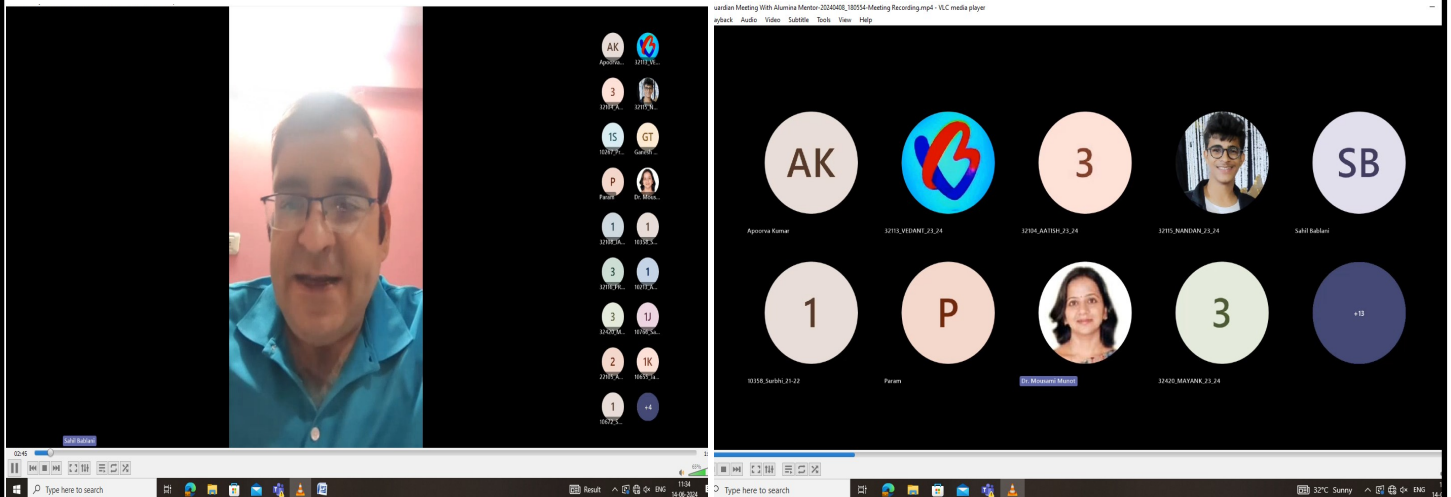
AK
Apoorva...
32113_VE...
3
32104_A...
32115_N...
1S
10287_Fr...
GT
Ganesh ...
P
Param
Dr. Mous...
1
32108_IA...
1
10358_S...
3
32118_FK...
1
10273_A...
3
32420_M...
1J
10790_Sa...
2
22105_A...
1K
10655_Ia...
1
10672_S...
+4
Sahil Bablani
02:45
Type here to search
Result
ENG
11:34
14-06-2024

uardian Meeting With Alumina Mentor-20240408_180554-Meeting Recording.mp4 - VLC media player
ayback Audio Video Subtitle Tools View Help
AK
Apoorva Kumar
32113_VEDANT_23_24
3
32104_AATISH_23_24
32115_NANDAN_23_24
SB
Sahil Bablani
1
10358_Surbhi_21-22
P
Param
Dr. Mousami Munot
3
32420_MAYANK_23_24
+13
Type here to search
32°C Sunny
ENG